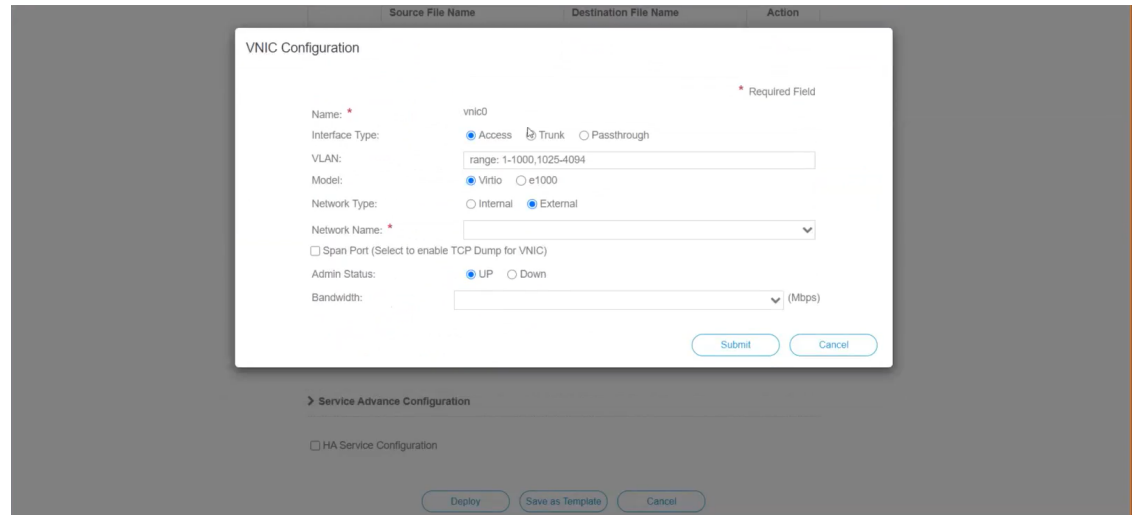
Source File Name | Destination File Name | Action

VNIC Configuration

* Required Field

Name: * vnic0

Interface Type: Access Trunk Passthrough

VLAN: range: 1-1000,1025-4094

Model: Virtio e1000

Network Type: Internal External

Network Name: *

Span Port (Select to enable TCP Dump for VNIC)

Admin Status: UP Down

Bandwidth: (Mbps)

Submit Cancel

> Service Advance Configuration

HA Service Configuration

Deploy Save as Template Cancel